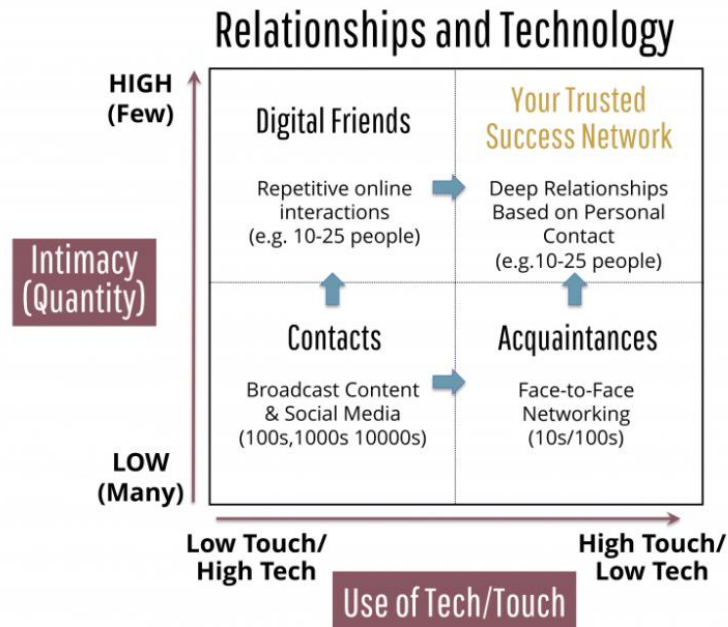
Relationships and Technology

HIGH (Few)

Intimacy (Quantity)

LOW (Many)

Digital Friends

Repetitive online interactions (e.g. 10-25 people)

Your Trusted Success Network

Deep Relationships Based on Personal Contact (e.g.10-25 people)

Contacts

Broadcast Content & Social Media (100s,1000s 10000s)

Acquaintances

Face-to-Face Networking (10s/100s)

Low Touch/ High Tech

High Touch/ Low Tech

Use of Tech/Touch